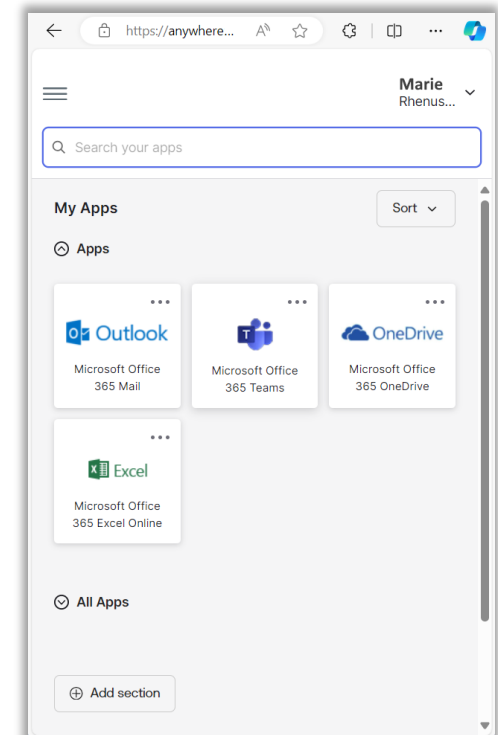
https://anywhere...

Marie
Rhenus...

Search your apps

My Apps

Sort

Apps

Outlook
Microsoft Office 365 Mail

Microsoft Office 365 Teams

OneDrive
Microsoft Office 365 OneDrive

Excel
Microsoft Office 365 Excel Online

All Apps

Add section